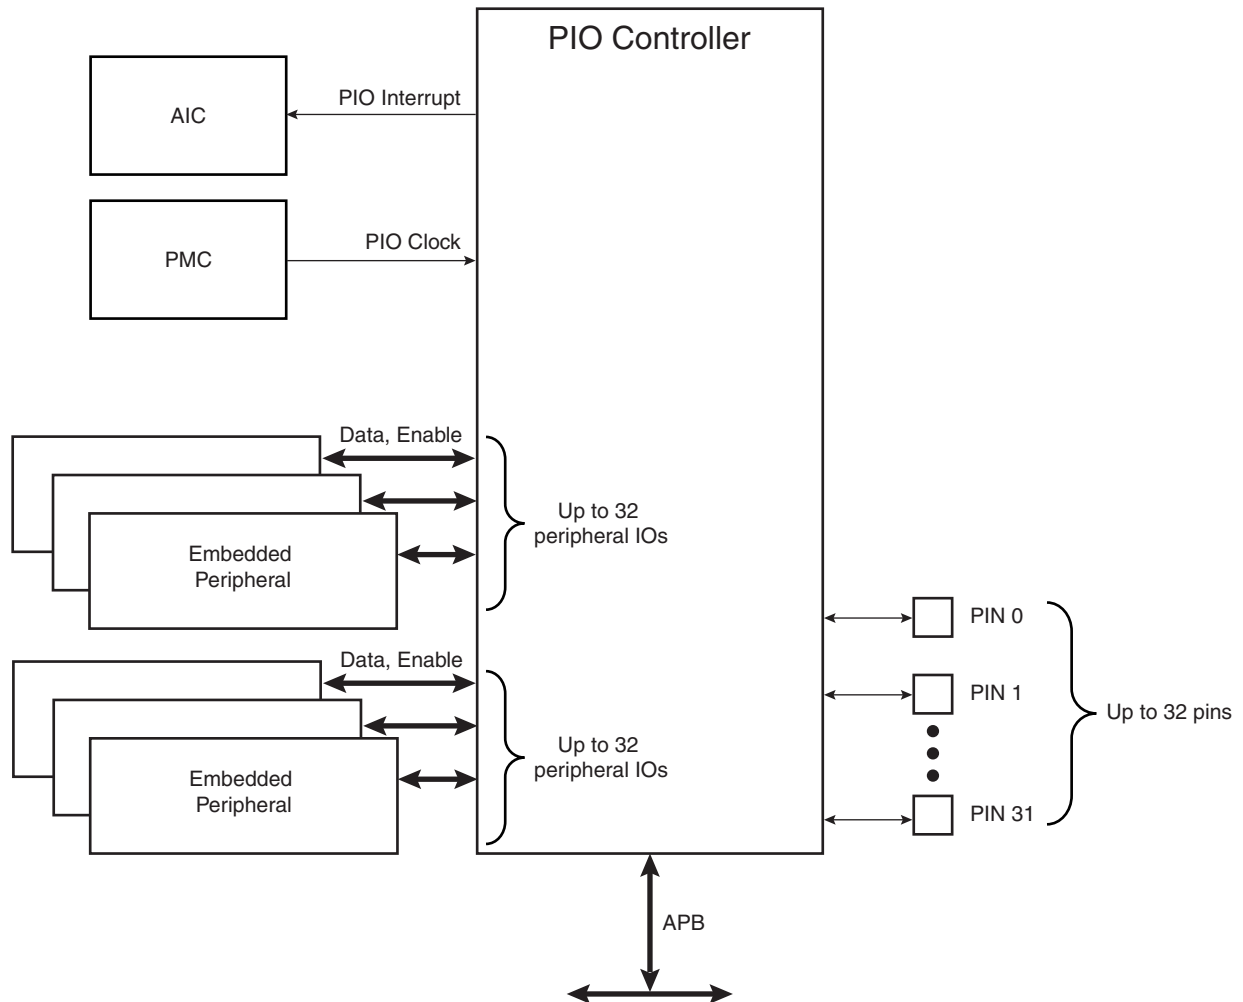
PIO Controller

AIC

PIO Interrupt

PMC

PIO Clock

Data, Enable

Up to 32 peripheral IOs

Embedded Peripheral

Data, Enable

Up to 32 peripheral IOs

Embedded Peripheral

PIN 0

PIN 1

PIN 31

Up to 32 pins

APB